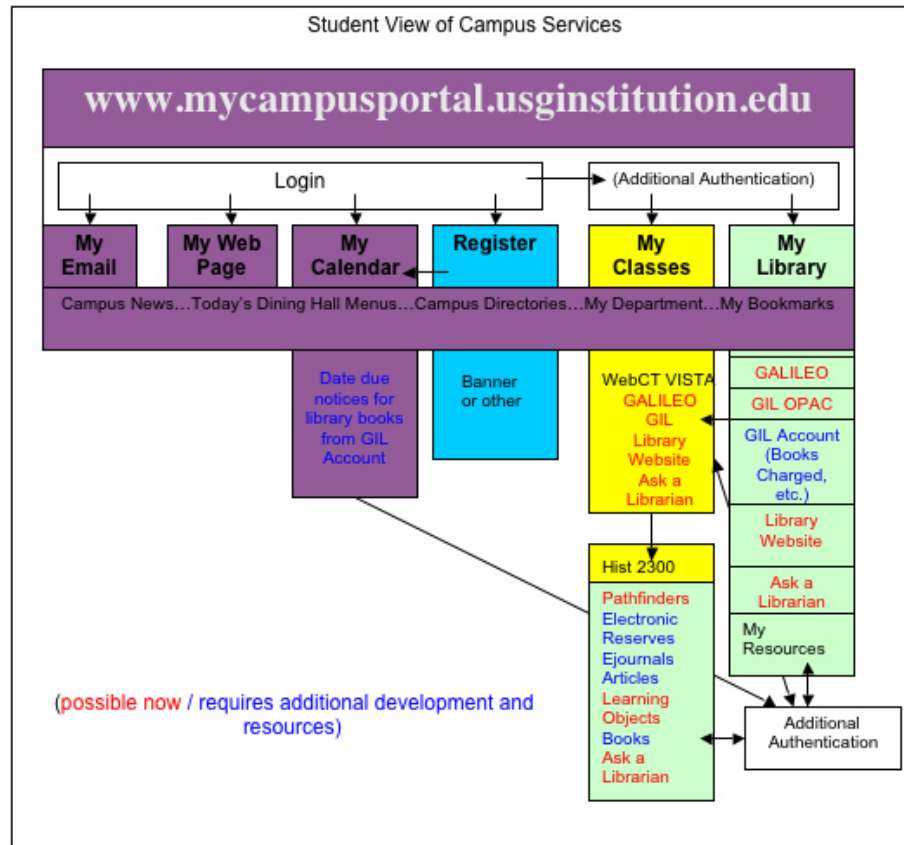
Student View of Campus Services

www.mycampusportal.usginstitution.edu

Login

(Additional Authentication)

My Email

My Web Page

My Calendar

Register

My Classes

My Library

Campus News…Today's Dining Hall Menus…Campus Directories…My Department…My Bookmarks

Date due notices for library books from GIL Account

Banner or other

WebCT VISTA
GALILEO
GIL
Library Website
Ask a Librarian

GALILEO

GIL OPAC

GIL Account (Books Charged, etc.)

Library Website

Ask a Librarian

My Resources

Hist 2300

Pathfinders
Electronic Reserves
Ejournals Articles
Learning Objects
Books
Ask a Librarian

Additional Authentication

(possible now / requires additional development and resources)